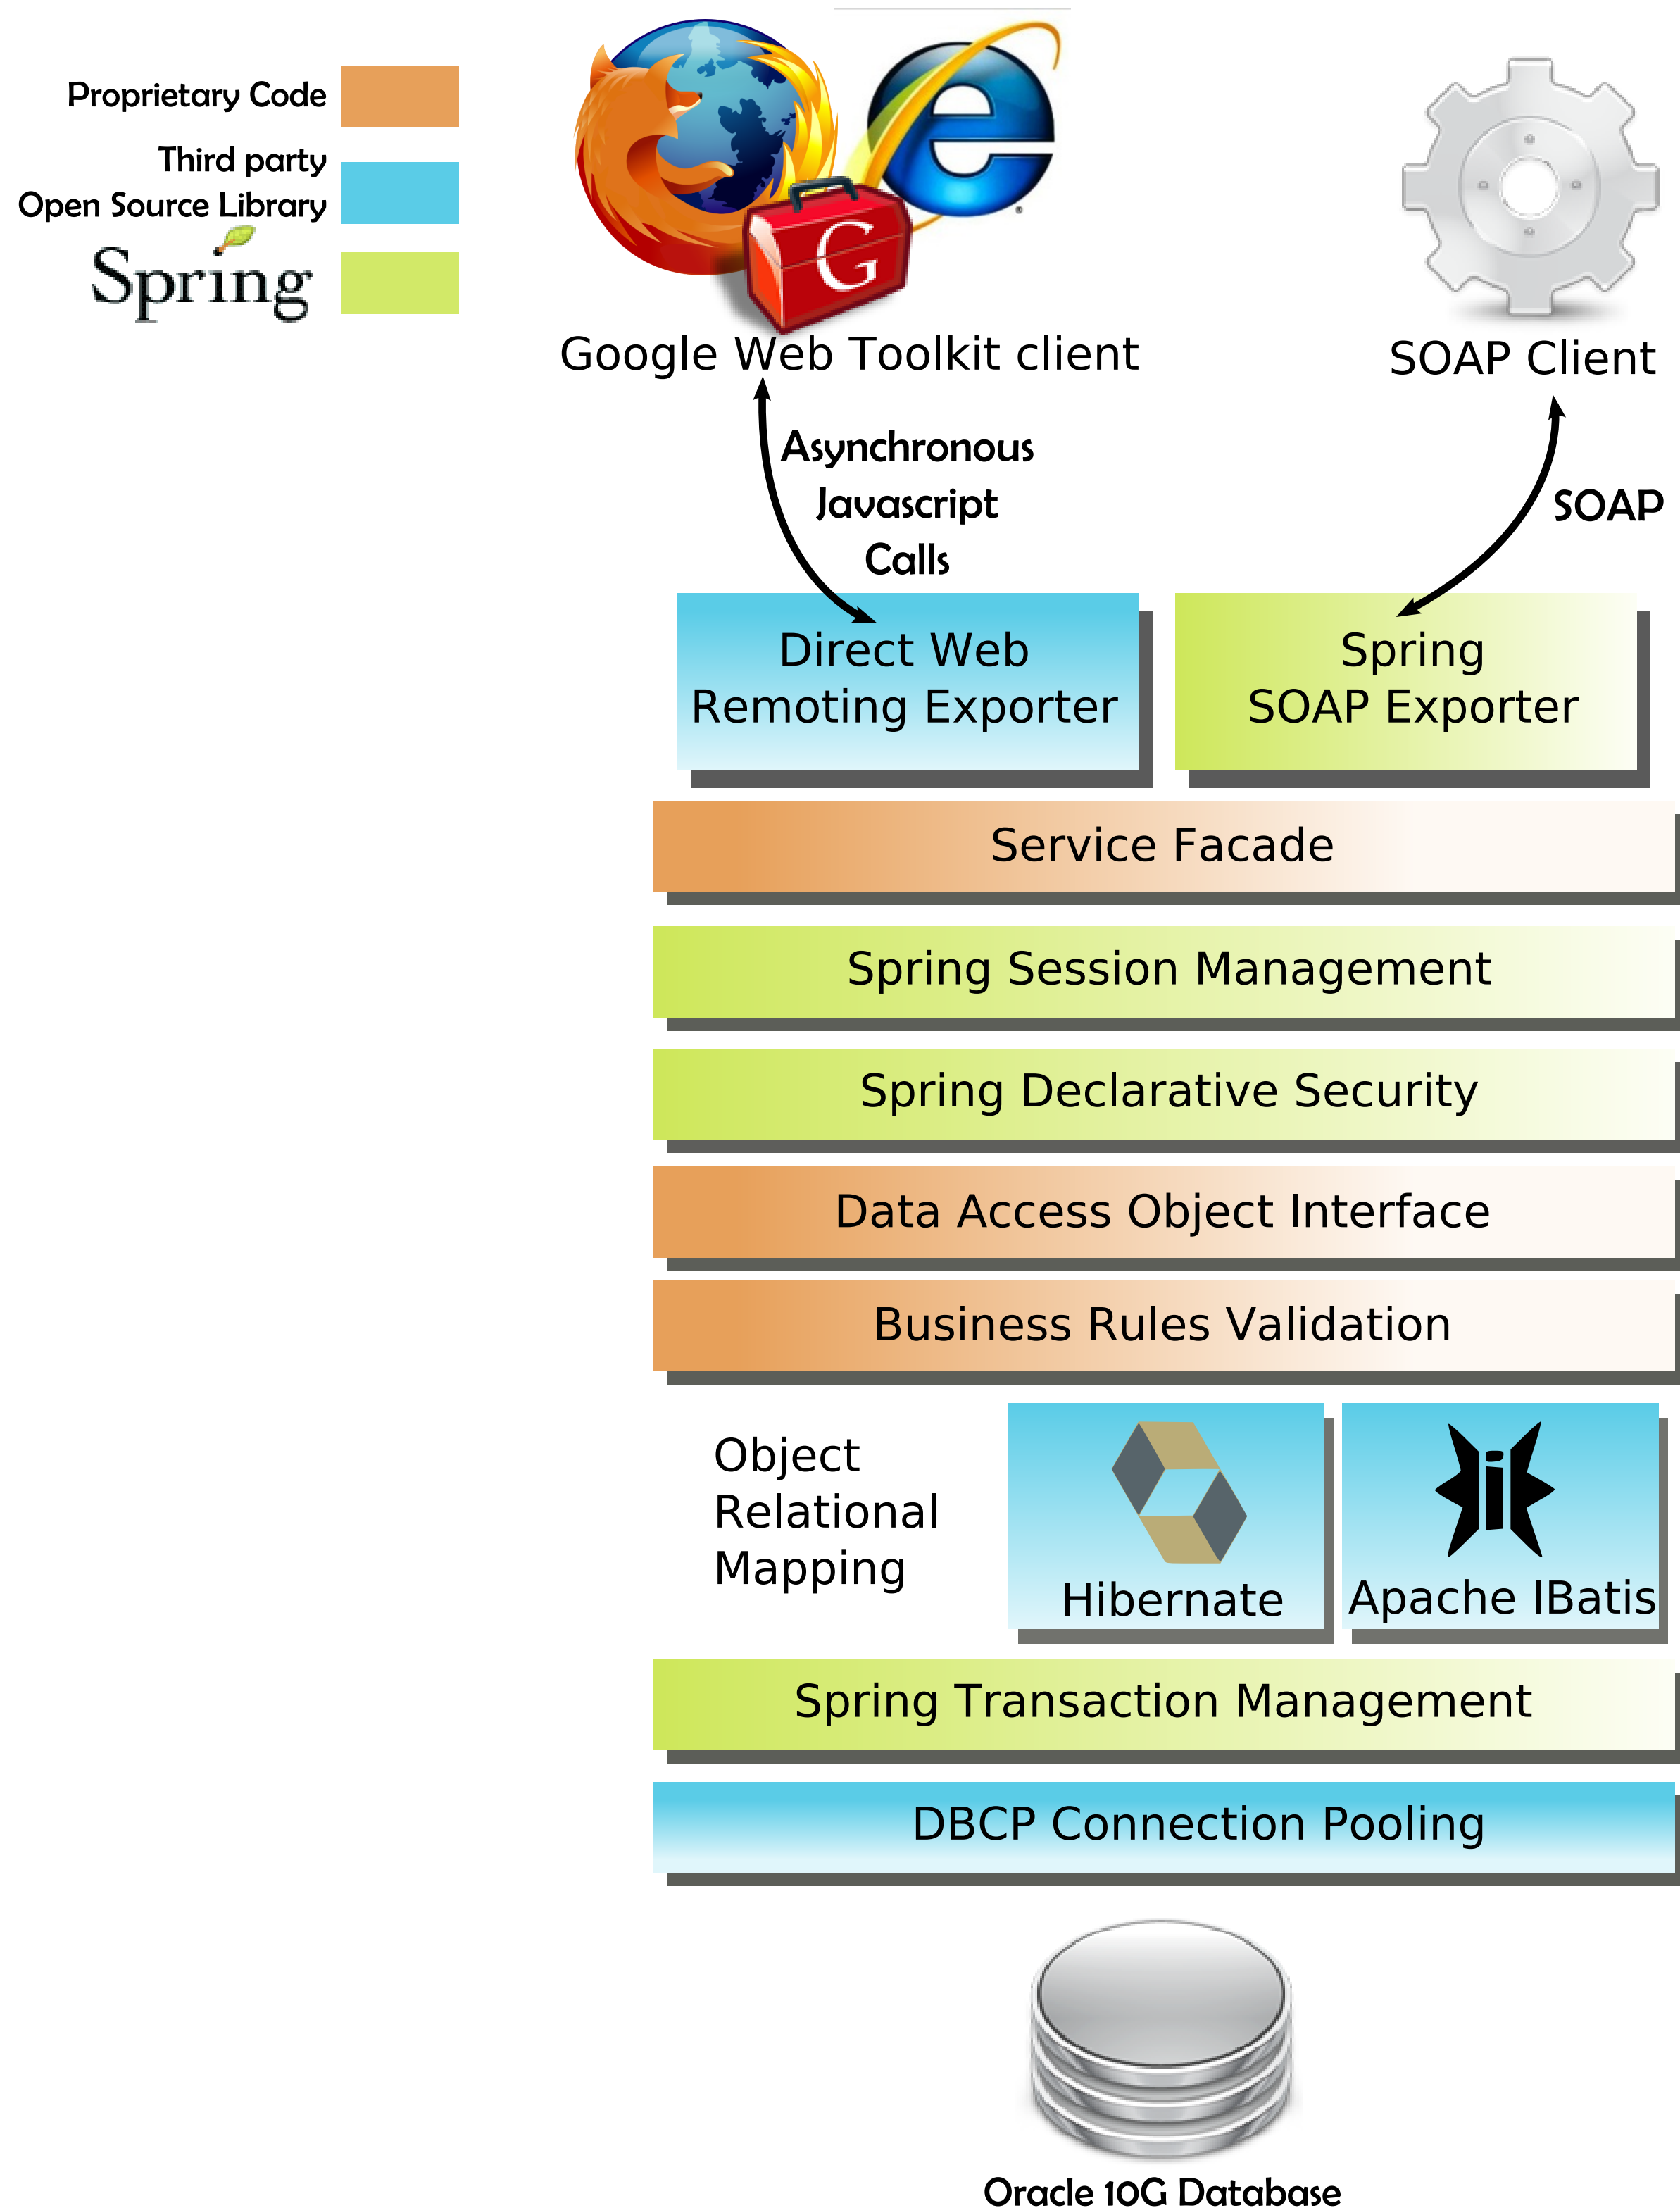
Proprietary Code

Third party Open Source Library

Spring

Google Web Toolkit client

SOAP Client

Asynchronous Javascript Calls

SOAP

Direct Web Remoting Exporter

Spring SOAP Exporter

Service Facade

Spring Session Management

Spring Declarative Security

Data Access Object Interface

Business Rules Validation

Object Relational Mapping

Hibernate

Apache IBatis

Spring Transaction Management

DBCP Connection Pooling

Oracle 10G Database